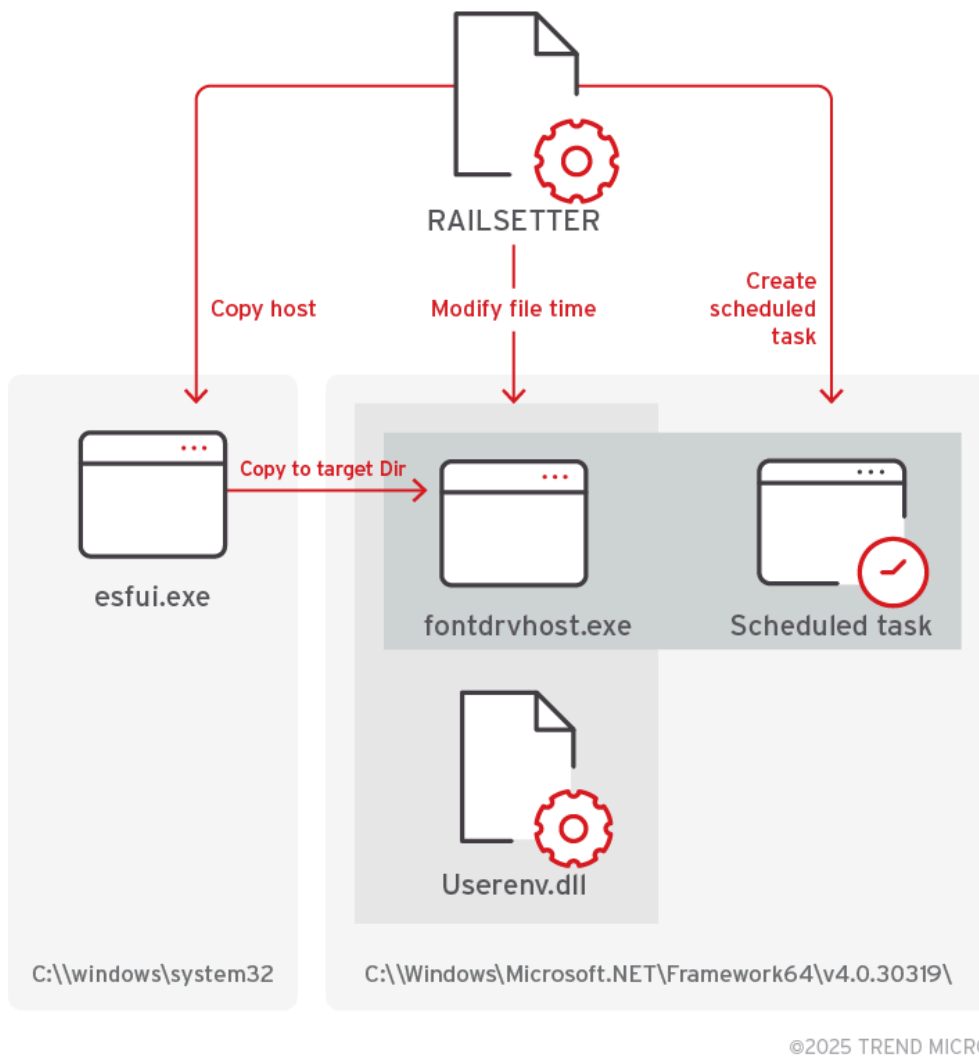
RAILSETTER

Copy host

Modify file time

Create scheduled task

Copy to target Dir

esfui.exe

fontdrvhost.exe

Scheduled task

Userenv.dll

C:\\windows\system32

C:\\Windows\Microsoft.NET\Framework64\v4.0.30319\

©2025 TREND MICR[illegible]